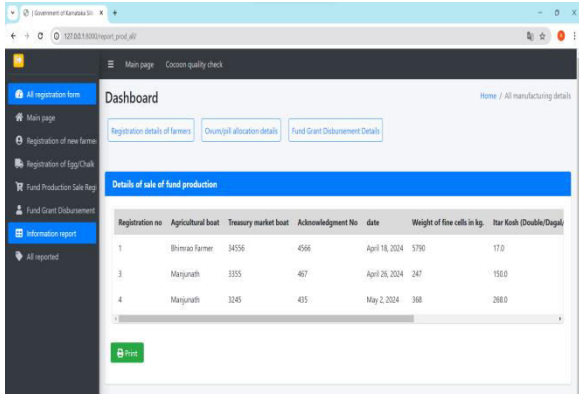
| Government of Karnataka Silk ×  +

127.0.0.1:8000/report_prod_all/

All registration form
Main page
Registration of new farmer
Registration of Egg/Chalk
Fund Production Sale Regi
Fund Grant Disbursement
Information report
All reported

Main page   Cocoon quality check

Dashboard

Home / All manufacturing details

Registration details of farmers   Ovum/pill allocation details   Fund Grant Disbursement Details

Details of sale of fund production

| Registration no | Agricultural boat | Treasury market boat | Acknowledgment No | date | Weight of fine cells in kg. | Itar Kosh (Double/Dagal |
|---|---|---|---|---|---|---|
| 1 | Bhimrao Farmer | 34556 | 4566 | April 18, 2024 | 5790 | 17.0 |
| 3 | Manjunath | 3355 | 467 | April 26, 2024 | 247 | 150.0 |
| 4 | Manjunath | 3245 | 435 | May 2, 2024 | 368 | 268.0 |

Print